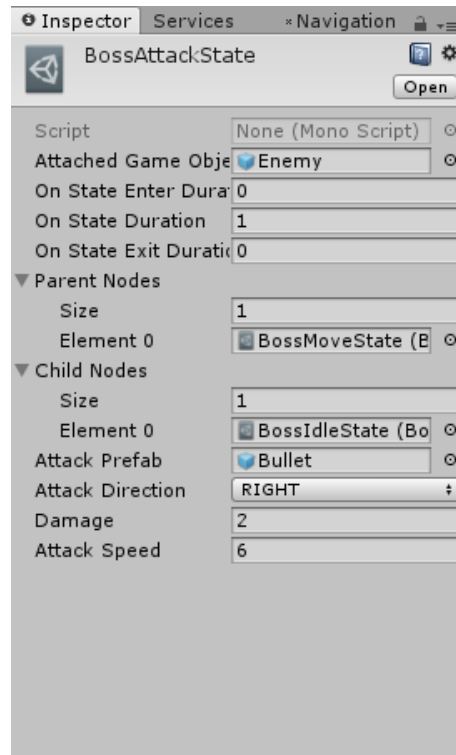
Inspector Services Navigation

BossAttackState

Open

Script None (Mono Script)
Attached Game Obje Enemy
On State Enter Dura 0
On State Duration 1
On State Exit Durati 0
Parent Nodes
Size 1
Element 0 BossMoveState (B
Child Nodes
Size 1
Element 0 BossIdleState (Bo
Attack Prefab Bullet
Attack Direction RIGHT
Damage 2
Attack Speed 6